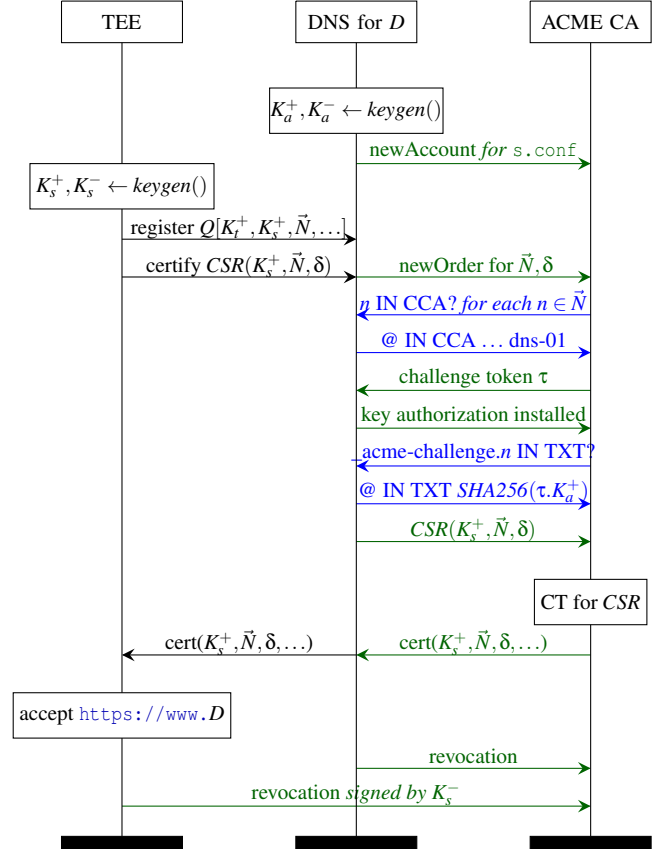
TEE

DNS for $D$

ACME CA

$K_a^+, K_a^- \leftarrow keygen()$

newAccount *for* s.conf

$K_s^+, K_s^- \leftarrow keygen()$

register $Q[K_t^+, K_s^+, \vec{N}, \ldots]$

certify $CSR(K_s^+, \vec{N}, \delta)$

newOrder for $\vec{N}, \delta$

$n$ IN CCA? *for each* $n \in \vec{N}$

@ IN CCA … dns-01

challenge token $\tau$

key authorization installed

acme-challenge.$n$ IN TXT?

@ IN TXT $SHA256(\tau.K_a^+)$

$CSR(K_s^+, \vec{N}, \delta)$

CT for $CSR$

cert$(K_s^+, \vec{N}, \delta, \ldots)$

cert$(K_s^+, \vec{N}, \delta, \ldots)$

accept https://www.$D$

revocation

revocation *signed by* $K_s^-$